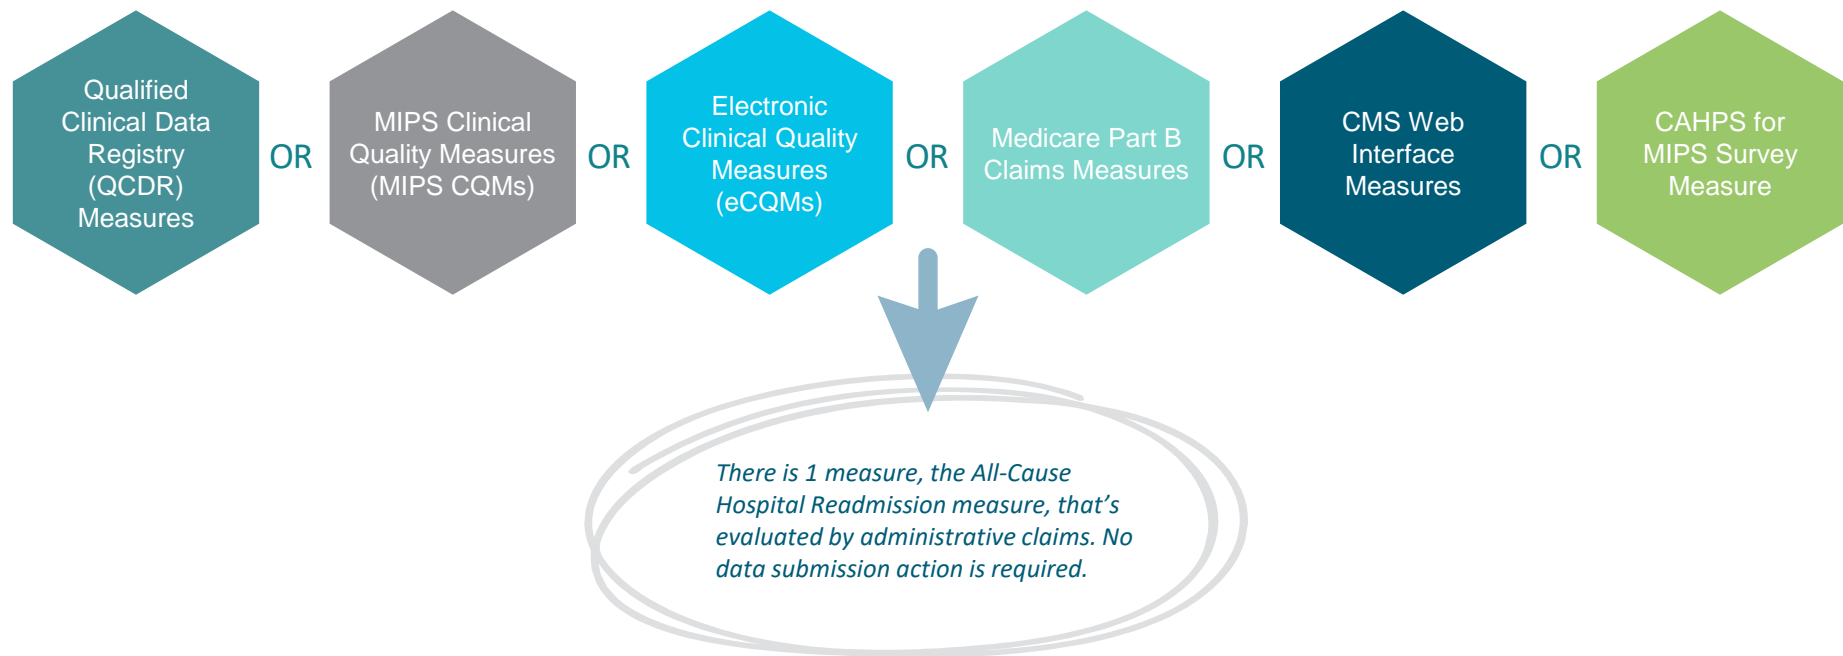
Qualified Clinical Data Registry (QCDR) Measures

OR

MIPS Clinical Quality Measures (MIPS CQMs)

OR

Electronic Clinical Quality Measures (eCQMs)

OR

Medicare Part B Claims Measures

OR

CMS Web Interface Measures

OR

CAHPS for MIPS Survey Measure

There is 1 measure, the All-Cause Hospital Readmission measure, that's evaluated by administrative claims. No data submission action is required.